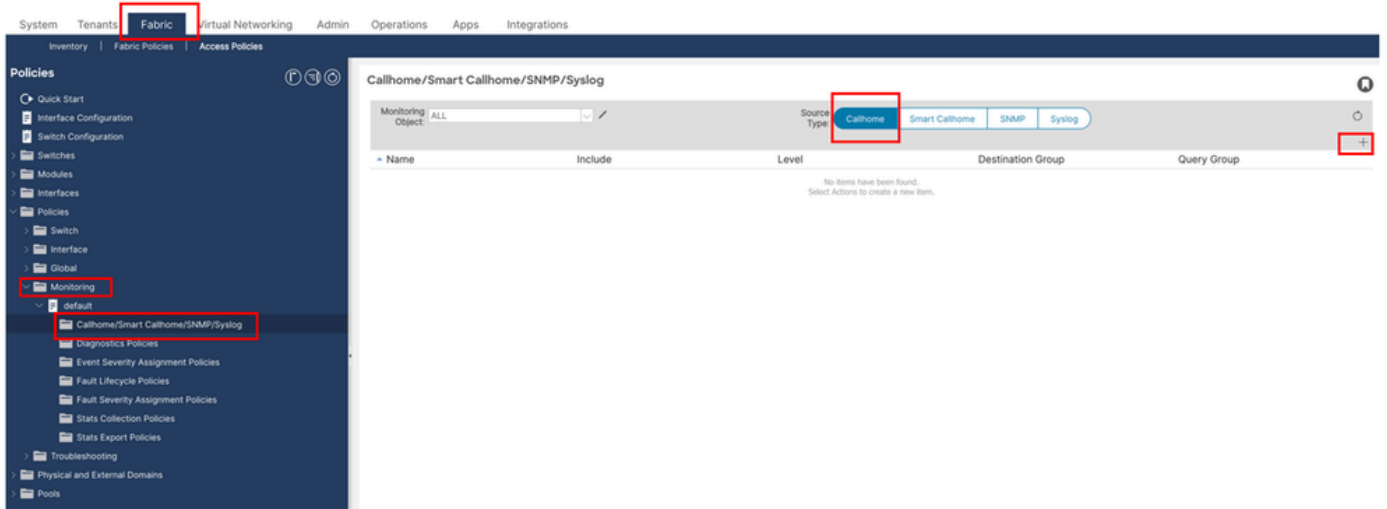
System Tenants Fabric Virtual Networking Admin Operations Apps Integrations

Inventory | Fabric Policies | Access Policies

Policies

Quick Start
Interface Configuration
Switch Configuration
Switches
Modules
Interfaces
Policies
Switch
Interface
Global
Monitoring
default
Callhome/Smart Callhome/SNMP/Syslog
Diagnostics Policies
Event Severity Assignment Policies
Fault Lifecycle Policies
Fault Severity Assignment Policies
Stats Collection Policies
Stats Export Policies
Troubleshooting
Physical and External Domains
Pools

Callhome/Smart Callhome/SNMP/Syslog

Monitoring Object: ALL

Source Type: Callhome Smart Callhome SNMP Syslog

| Name | Include | Level | Destination Group | Query Group |
|---|---|---|---|---|

No items have been found.
Select Actions to create a new item.